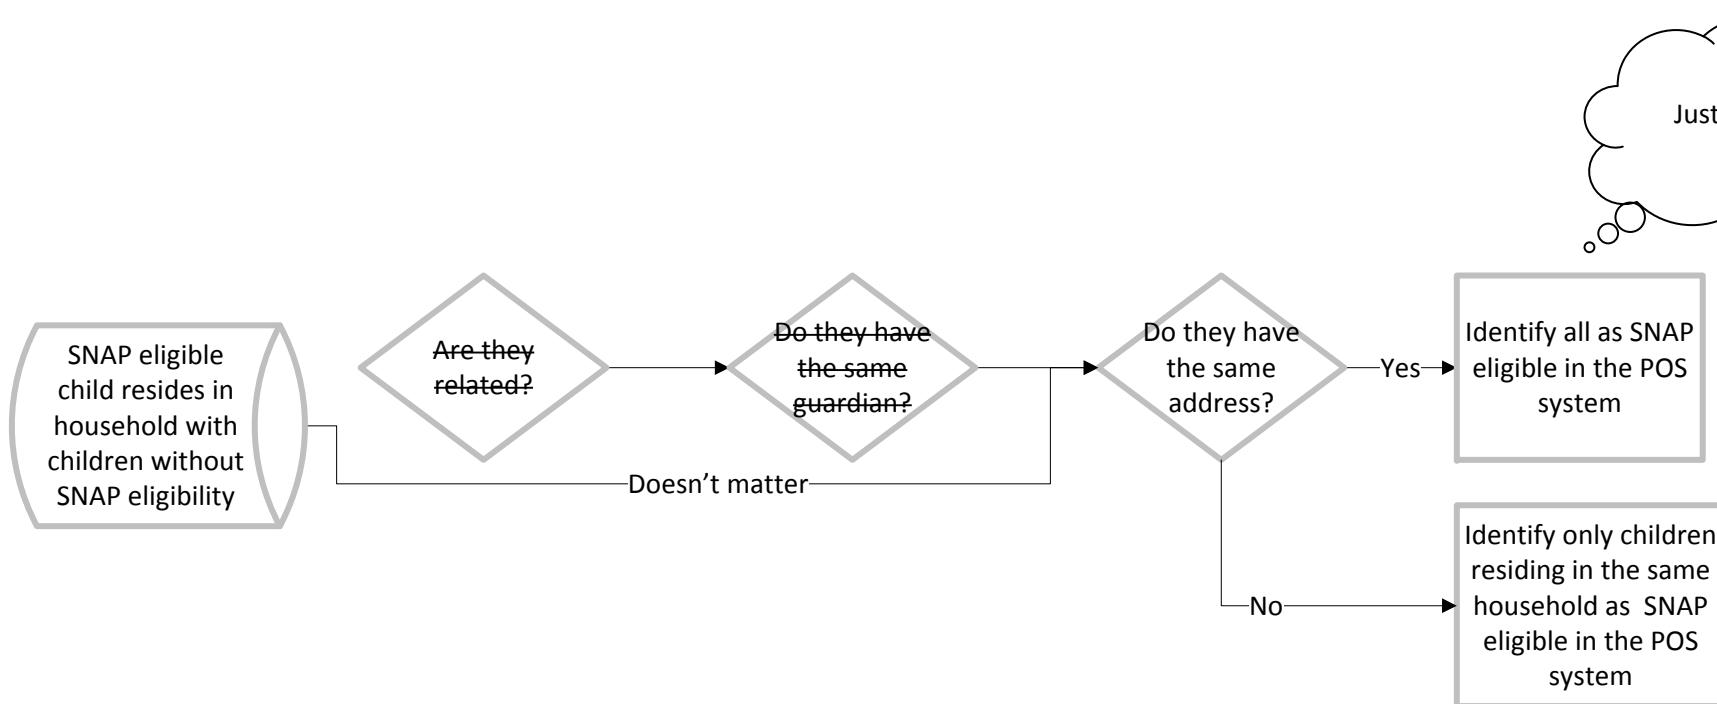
Just

SNAP eligible child resides in household with children without SNAP eligibility

~~Are they related?~~

~~Do they have the same guardian?~~

Doesn't matter

Do they have the same address?

Yes

Identify all as SNAP eligible in the POS system

No

Identify only children residing in the same household as SNAP eligible in the POS system